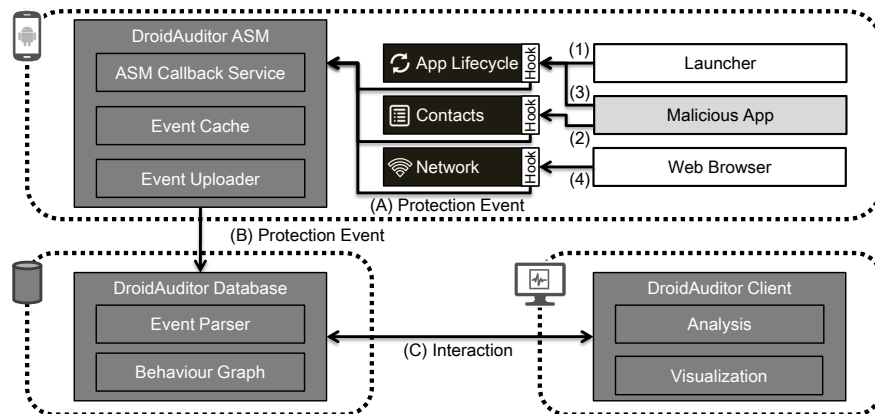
DroidAuditor ASM

ASM Callback Service

Event Cache

Event Uploader

App Lifecycle

Hook

Contacts

Hook

Network

Hook

(1)

(3)

(2)

(4)

Launcher

Malicious App

Web Browser

(A) Protection Event

(B) Protection Event

DroidAuditor Database

Event Parser

Behaviour Graph

(C) Interaction

DroidAuditor Client

Analysis

Visualization